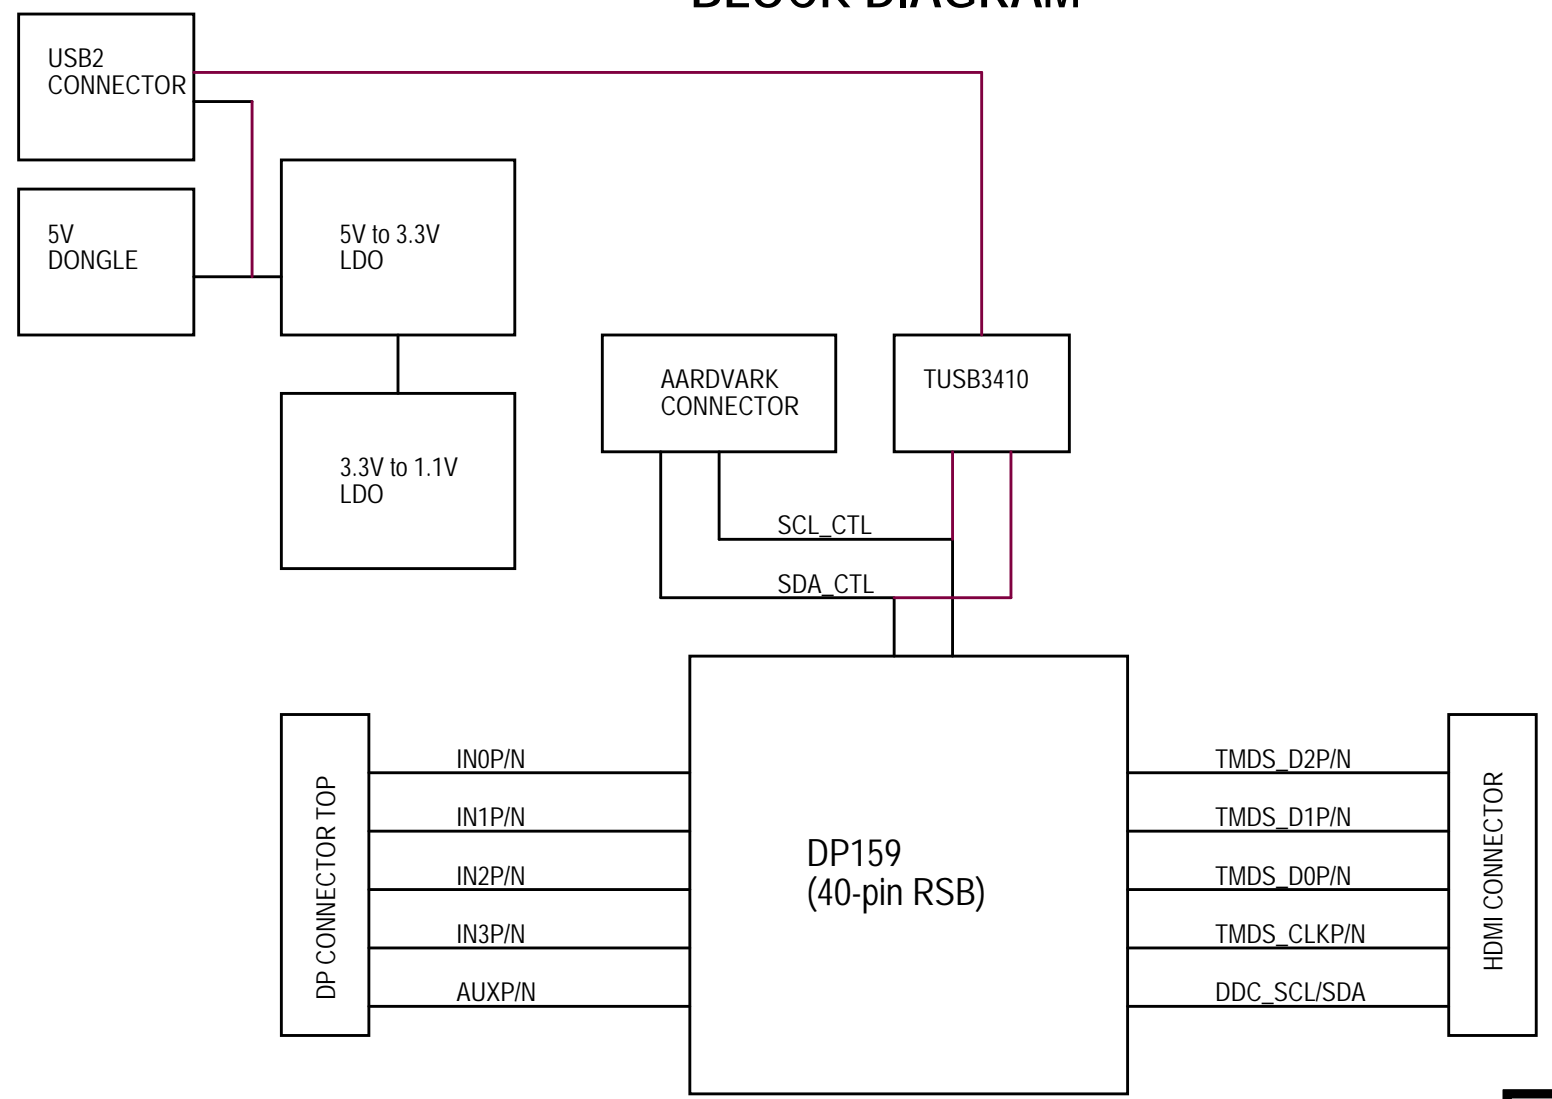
BLOCK DIAGRAM

USB2 CONNECTOR

5V DONGLE

5V to 3.3V LDO

3.3V to 1.1V LDO

AARDVARK CONNECTOR

TUSB3410

SCL_CTL

SDA_CTL

DP CONNECTOR TOP

IN0P/N

IN1P/N

IN2P/N

IN3P/N

AUXP/N

DP159
(40-pin RSB)

TMDS_D2P/N

TMDS_D1P/N

TMDS_D0P/N

TMDS_CLKP/N

DDC_SCL/SDA

HDMI CONNECTOR